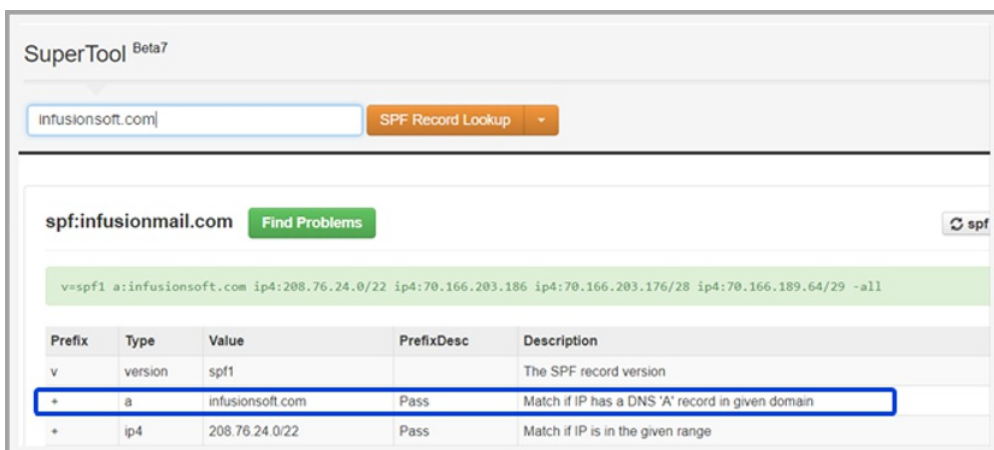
SuperTool Beta7

infusionsoft.com

SPF Record Lookup

spf:infusionmail.com

Find Problems

spf

v=spf1 a:infusionsoft.com ip4:208.76.24.0/22 ip4:70.166.203.186 ip4:70.166.203.176/28 ip4:70.166.189.64/29 -all

| Prefix | Type | Value | PrefixDesc | Description |
|---|---|---|---|---|
| v | version | spf1 | | The SPF record version |
| + | a | infusionsoft.com | Pass | Match if IP has a DNS 'A' record in given domain |
| + | ip4 | 208.76.24.0/22 | Pass | Match if IP is in the given range |